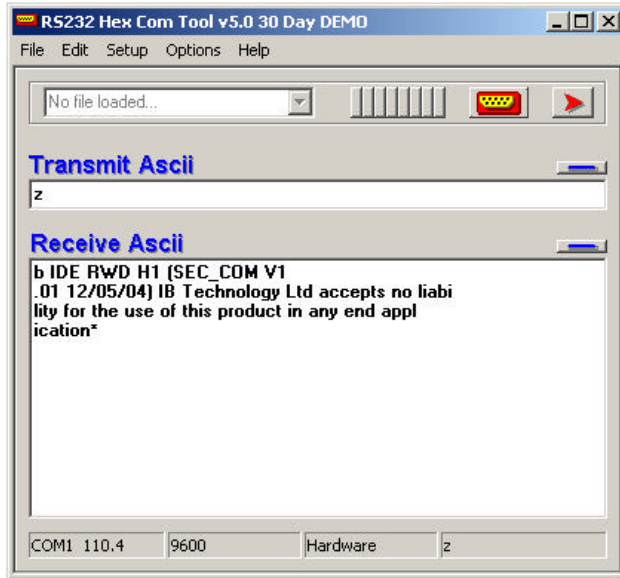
RS232 Hex Com Tool v5.0 30 Day DEMO

File Edit Setup Options Help

No file loaded...

Transmit Ascii

z

Receive Ascii

b IDE RWD H1 (SEC_COM V1
.01 12/05/04) IB Technology Ltd accepts no liabi
lity for the use of this product in any end appl
ication*

COM1 110.4 | 9600 | Hardware | z